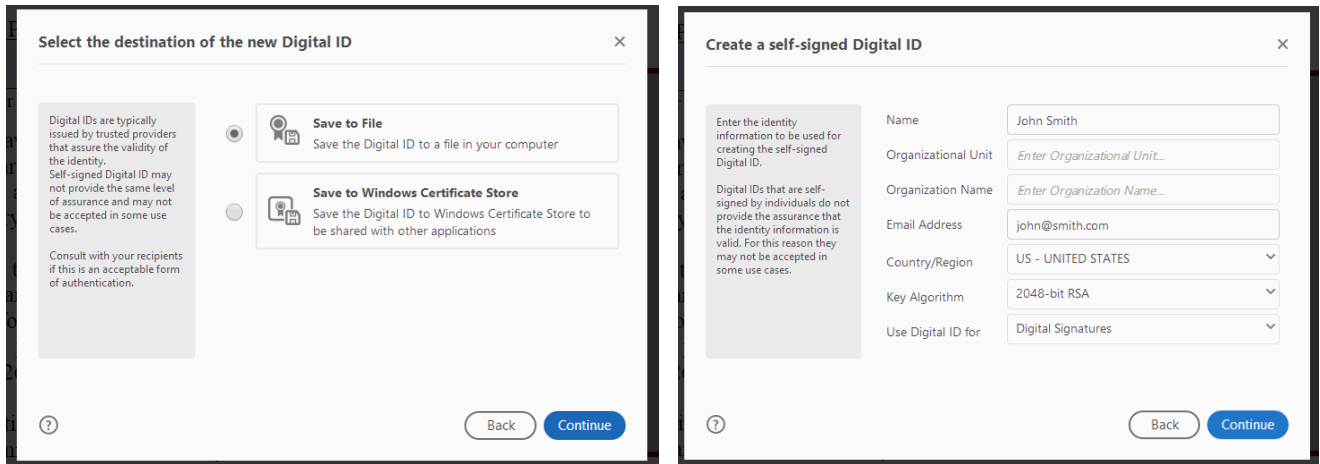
Select the destination of the new Digital ID

×

Digital IDs are typically issued by trusted providers that assure the validity of the identity.
Self-signed Digital ID may not provide the same level of assurance and may not be accepted in some use cases.

Consult with your recipients if this is an acceptable form of authentication.

Save to File
Save the Digital ID to a file in your computer

Save to Windows Certificate Store
Save the Digital ID to Windows Certificate Store to be shared with other applications

?

Back

Continue

Create a self-signed Digital ID

×

Enter the identity information to be used for creating the self-signed Digital ID.

Digital IDs that are self-signed by individuals do not provide the assurance that the identity information is valid. For this reason they may not be accepted in some use cases.

| Name | John Smith |
|---|---|
| Organizational Unit | Enter Organizational Unit... |
| Organization Name | Enter Organization Name... |
| Email Address | john@smith.com |
| Country/Region | US - UNITED STATES |
| Key Algorithm | 2048-bit RSA |
| Use Digital ID for | Digital Signatures |

?

Back

Continue